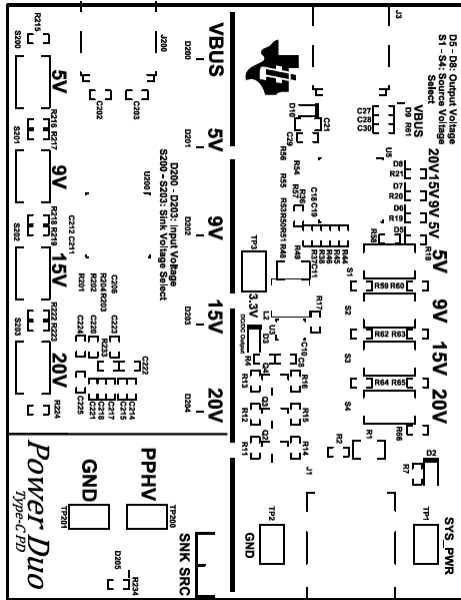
D5 - D8: Output Voltage
S1 - S4: Source Voltage Select

J3

VBUS

20V 15V 9V 5V

5V

9V

15V

20V

R215

S200

J200

D200

VBUS

5V

9V

15V

20V

D200 - D203: Input Voltage
S200 - S203: Sink Voltage Select

5V

9V

15V

20V

S201

S202

S203

U200

D201

D203

D204

C21

C27

C28

C30

R61

D9

U5

D8

R21

D7

R20

D6

R19

D5

R18

R38

S1

S2

S3

S4

R59 R60

R62 R63

R64 R65

R66

R1

R2

TP3

3.3V

TP1

SYS_PWR

TP2

GND

J1

R7

D2

GND

PPHV

TP201

TP200

SNK SRC

D205

R234

Power Duo
Type-C PD

R11

R12

R13

R14

R15

R16

R17

C10

U3

DC/DC Output

R54

R55

R56

C18 C19

R53 R50 R51 R49

R46

R45

R44

R47

R48

R37 C11

R216 R217

R218 R219

R220 R221

R222 R223

R224

C202

C203

C212 C211

C206

R204 R203

R202

R201

C226

C223

C225

C222

C221

C214

C215

C216

C217

C218

C219

C220